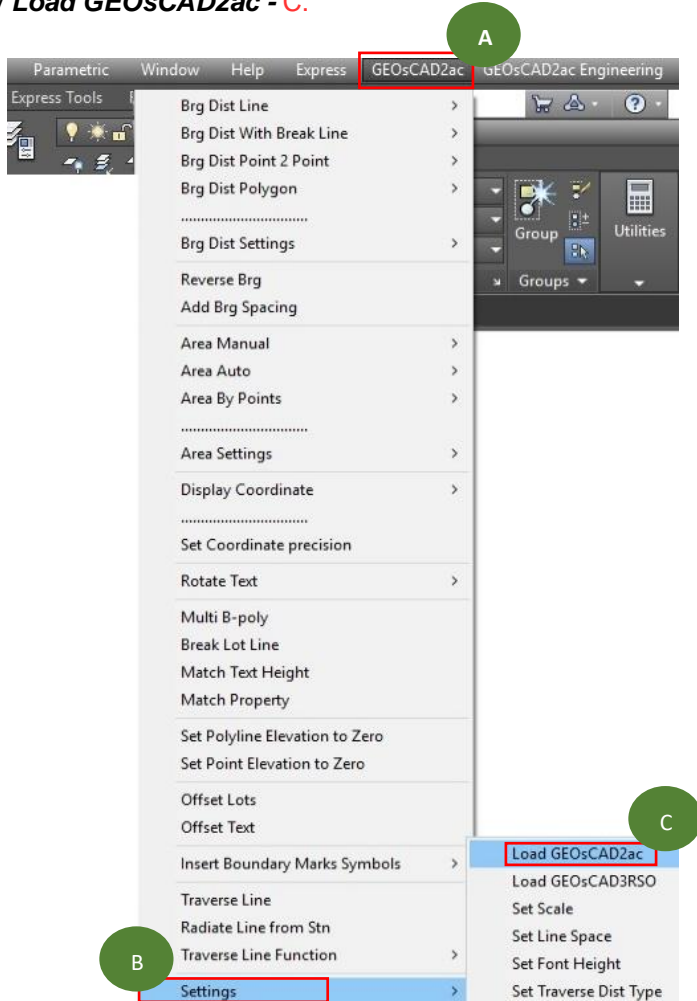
Load GEOsCAD2ac - C.

A

Parametric Window Help Express GEOsCAD2ac GEOsCAD2ac Engineering

Express Tools

Group

Utilities

Groups

Brg Dist Line
Brg Dist With Break Line
Brg Dist Point 2 Point
Brg Dist Polygon
...............................
Brg Dist Settings

Reverse Brg
Add Brg Spacing

Area Manual
Area Auto
Area By Points
...............................
Area Settings

Display Coordinate
...............................
Set Coordinate precision

Rotate Text

Multi B-poly
Break Lot Line
Match Text Height
Match Property

Set Polyline Elevation to Zero
Set Point Elevation to Zero

Offset Lots
Offset Text

Insert Boundary Marks Symbols

Traverse Line
Radiate Line from Stn
Traverse Line Function

B

Settings

C

Load GEOsCAD2ac
Load GEOsCAD3RSO
Set Scale
Set Line Space
Set Font Height
Set Traverse Dist Type